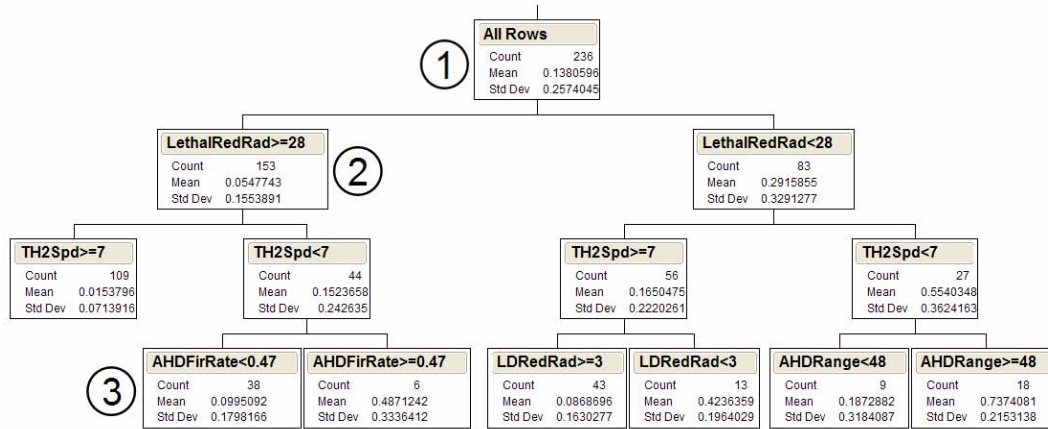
All Rows
| Count | 236 |
|---|---|
| Mean | 0.1380596 |
| Std Dev | 0.2574045 |

1

LethalRedRad>=28
| Count | 153 |
|---|---|
| Mean | 0.0547743 |
| Std Dev | 0.1553891 |

2

LethalRedRad<28
| Count | 83 |
|---|---|
| Mean | 0.2915855 |
| Std Dev | 0.3291277 |

TH2Spd>=7
| Count | 109 |
|---|---|
| Mean | 0.0153796 |
| Std Dev | 0.0713916 |

TH2Spd<7
| Count | 44 |
|---|---|
| Mean | 0.1523658 |
| Std Dev | 0.242635 |

TH2Spd>=7
| Count | 56 |
|---|---|
| Mean | 0.1650475 |
| Std Dev | 0.2220261 |

TH2Spd<7
| Count | 27 |
|---|---|
| Mean | 0.5540348 |
| Std Dev | 0.3624163 |

3

AHDFirRate<0.47
| Count | 38 |
|---|---|
| Mean | 0.0995092 |
| Std Dev | 0.1798166 |

AHDFirRate>=0.47
| Count | 6 |
|---|---|
| Mean | 0.4871242 |
| Std Dev | 0.3336412 |

LDRedRad>=3
| Count | 43 |
|---|---|
| Mean | 0.0868696 |
| Std Dev | 0.1630277 |

LDRedRad<3
| Count | 13 |
|---|---|
| Mean | 0.4236359 |
| Std Dev | 0.1964029 |

AHDRange<48
| Count | 9 |
|---|---|
| Mean | 0.1872882 |
| Std Dev | 0.3184087 |

AHDRange>=48
| Count | 18 |
|---|---|
| Mean | 0.7374081 |
| Std Dev | 0.2153138 |